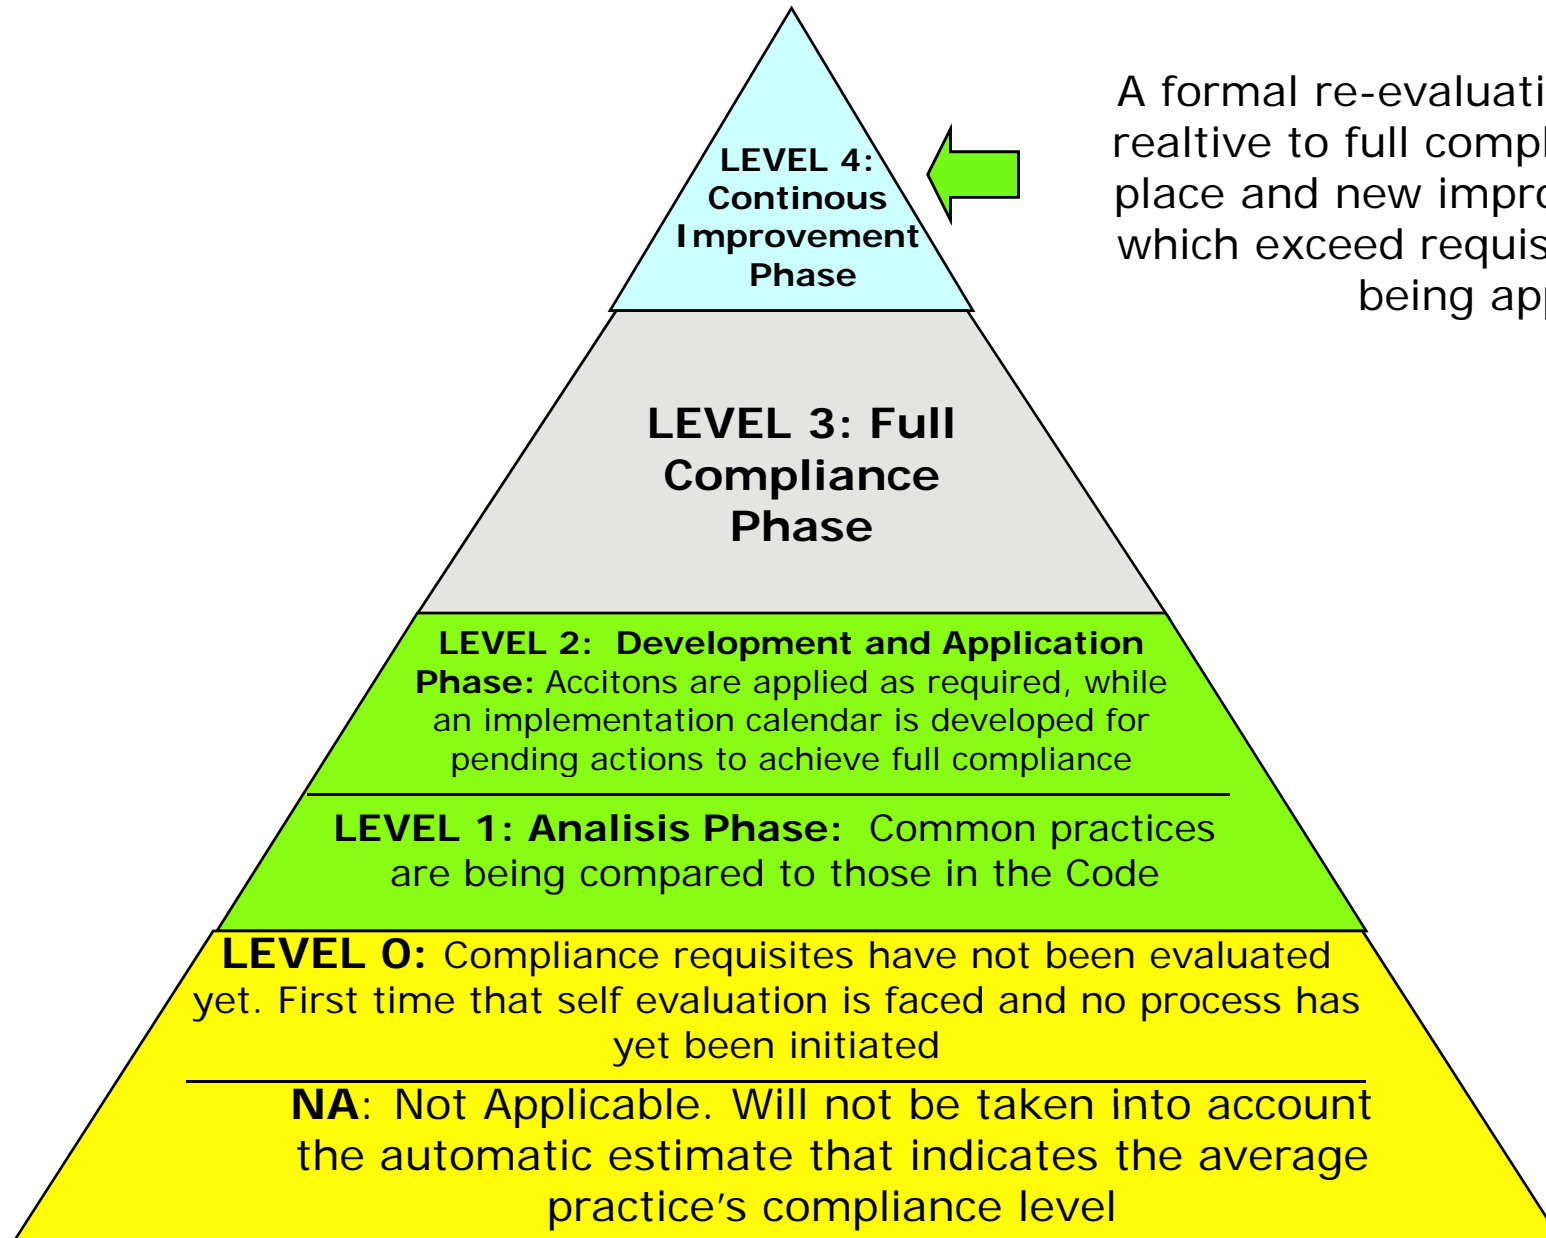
LEVEL 4: Continous Improvement Phase

A formal re-evaluati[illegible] realtive to full compl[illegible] place and new impro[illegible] which exceed requis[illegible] being ap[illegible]

LEVEL 3: Full Compliance Phase

LEVEL 2: Development and Application Phase: Accitons are applied as required, while an implementation calendar is developed for pending actions to achieve full compliance

LEVEL 1: Analisis Phase: Common practices are being compared to those in the Code

LEVEL 0: Compliance requisites have not been evaluated yet. First time that self evaluation is faced and no process has yet been initiated

NA: Not Applicable. Will not be taken into account the automatic estimate that indicates the average practice's compliance level